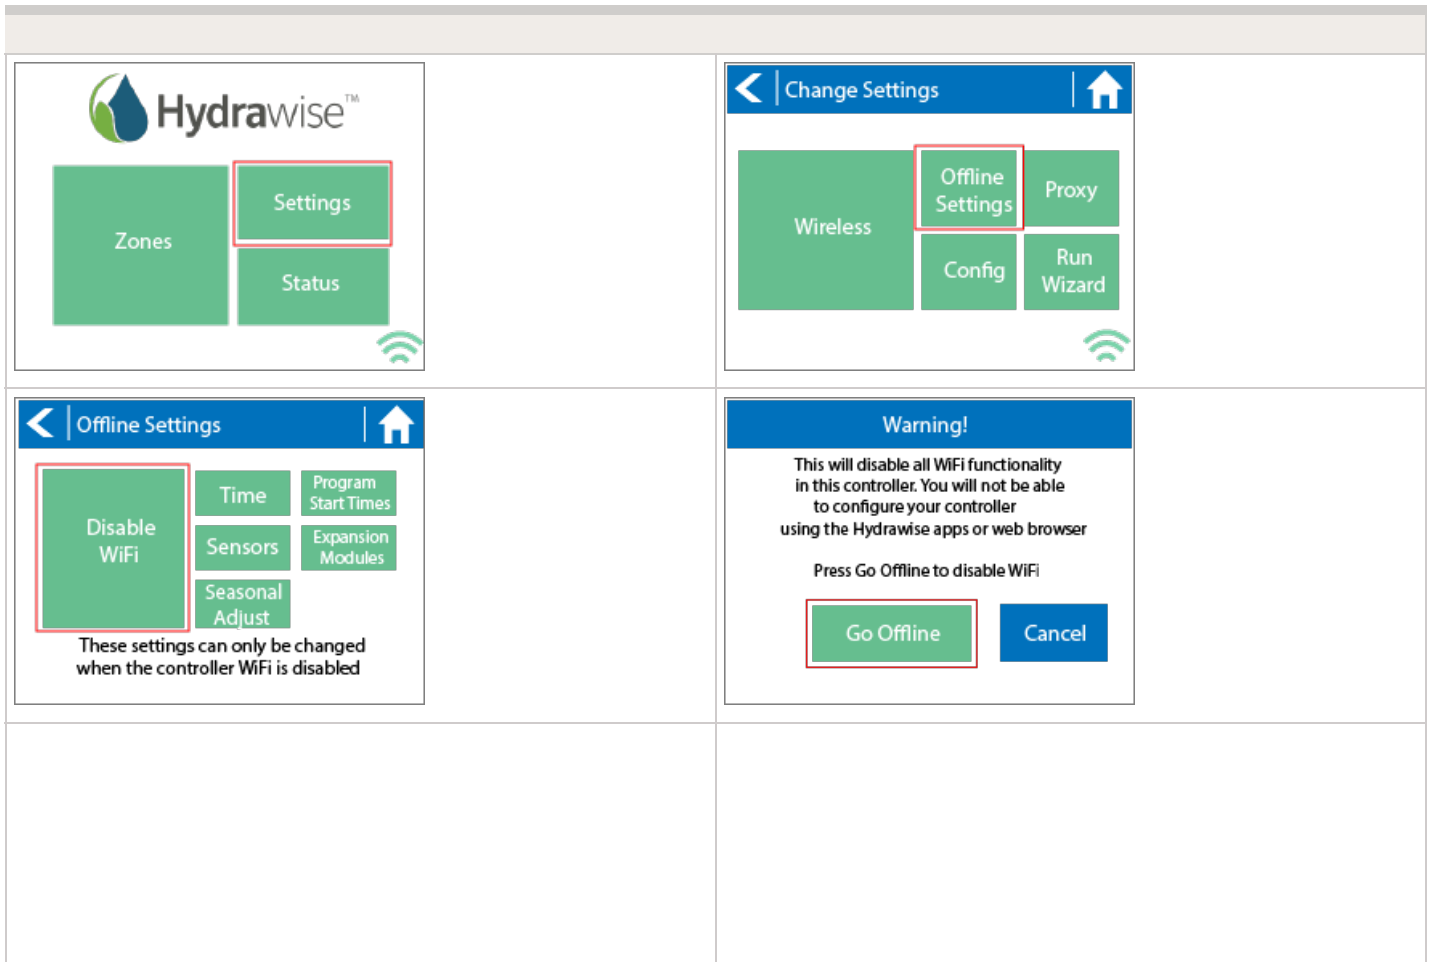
Hydrawise™

Zones

Settings

Status

Change Settings

Wireless

Offline Settings

Proxy

Config

Run Wizard

Offline Settings

Disable WiFi

Time

Program Start Times

Sensors

Expansion Modules

Seasonal Adjust

These settings can only be changed when the controller WiFi is disabled

Warning!

This will disable all WiFi functionality in this controller. You will not be able to configure your controller using the Hydrawise apps or web browser

Press Go Offline to disable WiFi

Go Offline

Cancel